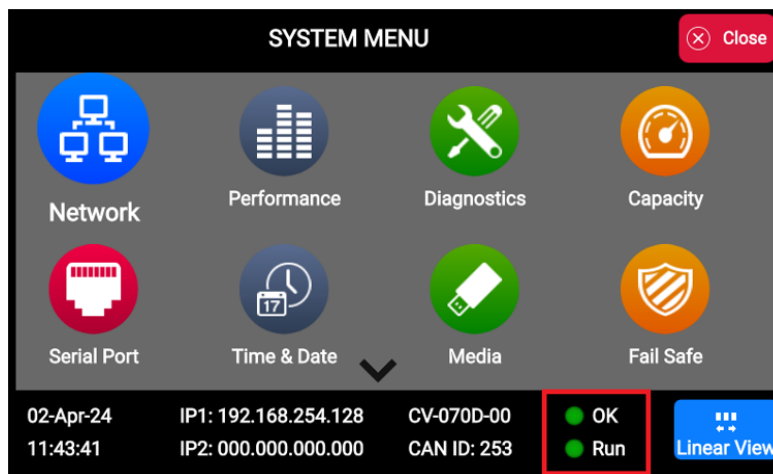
SYSTEM MENU

Close

Network

Performance

Diagnostics

Capacity

Serial Port

17

Time & Date

Media

Fail Safe

02-Apr-24
11:43:41

IP1: 192.168.254.128
IP2: 000.000.000.000

CV-070D-00
CAN ID: 253

OK
Run

Linear View